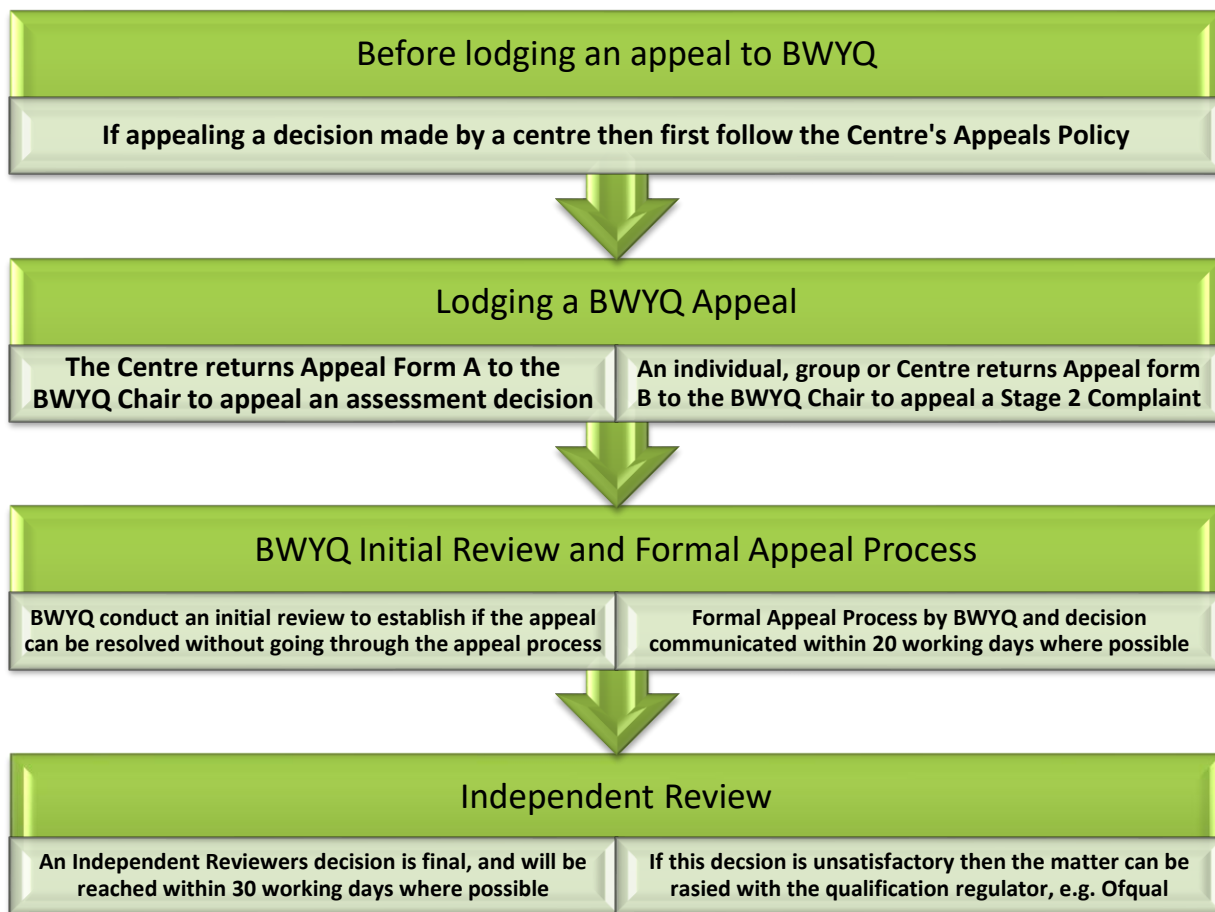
Before lodging an appeal to BWYQ

If appealing a decision made by a centre then first follow the Centre's Appeals Policy

Lodging a BWYQ Appeal

The Centre returns Appeal Form A to the BWYQ Chair to appeal an assessment decision

An individual, group or Centre returns Appeal form B to the BWYQ Chair to appeal a Stage 2 Complaint

BWYQ Initial Review and Formal Appeal Process

BWYQ conduct an initial review to establish if the appeal can be resolved without going through the appeal process

Formal Appeal Process by BWYQ and decision communicated within 20 working days where possible

Independent Review

An Independent Reviewers decision is final, and will be reached within 30 working days where possible

If this decsion is unsatisfactory then the matter can be rasied with the qualification regulator, e.g. Ofqual